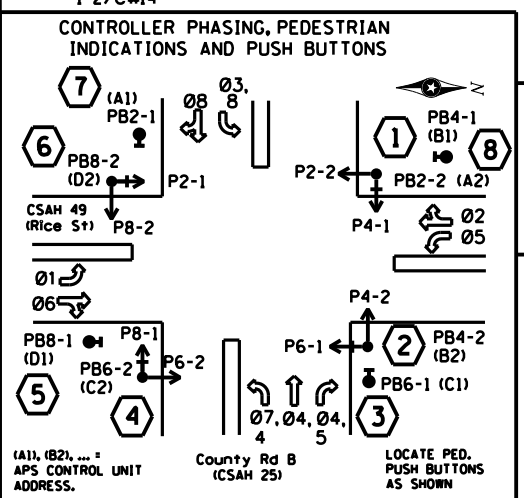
CONTROLLER PHASING, PEDESTRIAN INDICATIONS AND PUSH BUTTONS

N

7

(A1)
PB2-1

Ø8

Ø3, 8

6

PB8-2
(D2)

P2-1

CSAH 49
(Rice St)

P8-2

1

PB4-1
(B1)

8

P2-2

PB2-2 (A2)

P4-1

Ø2

Ø5

Ø1

Ø6

P4-2

PB8-1
(D1)

P8-1

PB6-2
(C2)

P6-2

5

4

P6-1

2

PB4-2
(B2)

PB6-1 (C1)

Ø7, 4

Ø4,

Ø4, 5

3

(A1), (B2), ... =
APS CONTROL UNIT
ADDRESS.

County Rd B
(CSAH 25)

LOCATE PED.
PUSH BUTTONS
AS SHOWN